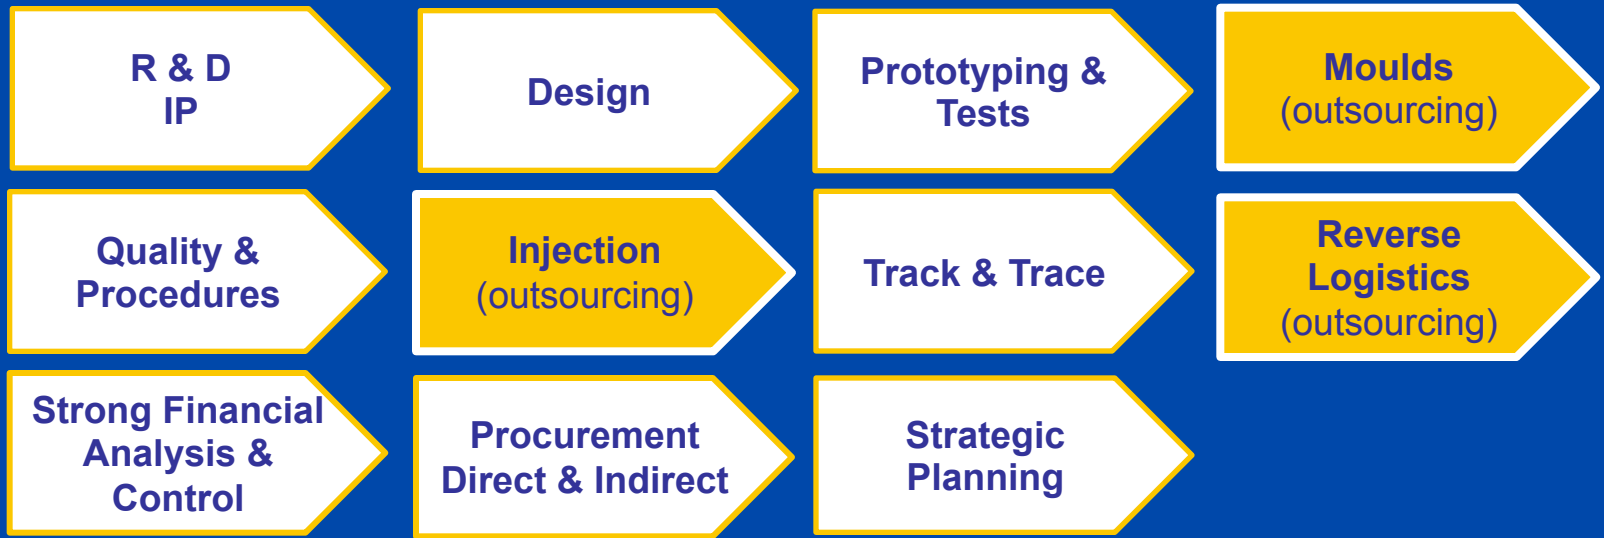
R & D
IP

Design

Prototyping &
Tests

Moulds
(outsourcing)

Quality &
Procedures

Injection
(outsourcing)

Track & Trace

Reverse
Logistics
(outsourcing)

Strong Financial
Analysis &
Control

Procurement
Direct & Indirect

Strategic
Planning